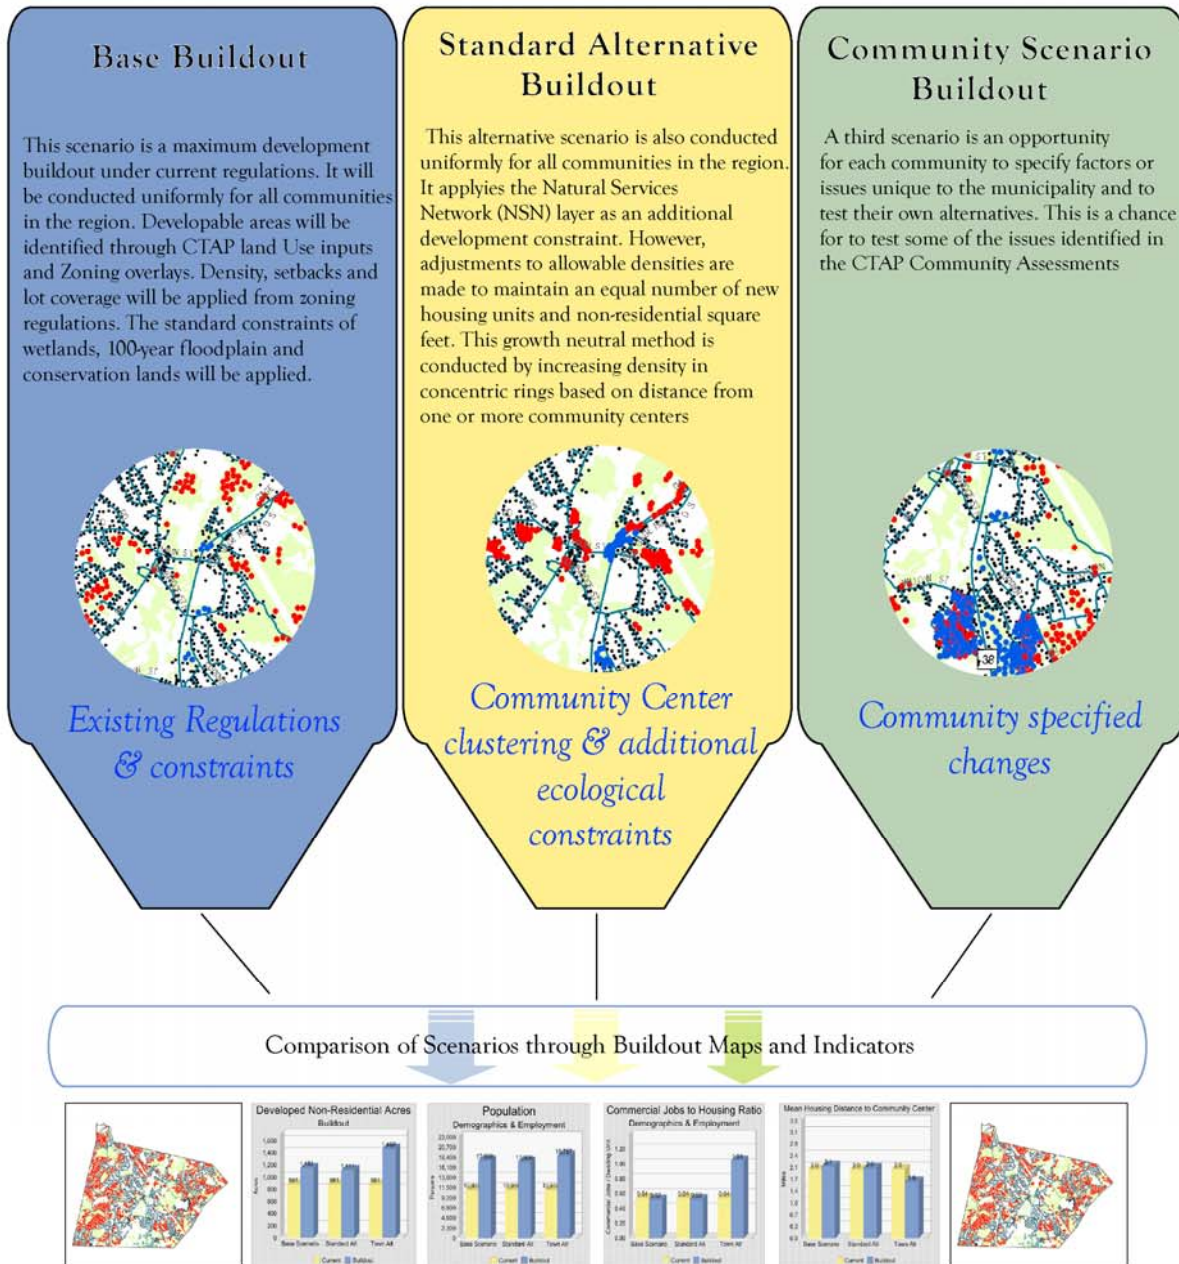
Base Buildout

This scenario is a maximum development buildout under current regulations. It will be conducted uniformly for all communities in the region. Developable areas will be identified through CTAP land Use inputs and Zoning overlays. Density, setbacks and lot coverage will be applied from zoning regulations. The standard constraints of wetlands, 100-year floodplain and conservation lands will be applied.

Existing Regulations & constraints

Standard Alternative Buildout

This alternative scenario is also conducted uniformly for all communities in the region. It appliyies the Natural Services Network (NSN) layer as an additional development constraint. However, adjustments to allowable densities are made to maintain an equal number of new housing units and non-residential square feet. This growth neutral method is conducted by increasing density in concentric rings based on distance from one or more community centers

Community Center clustering & additional ecological constraints

Community Scenario Buildout

A third scenario is an opportunity for each community to specify factors or issues unique to the municipality and to test their own alternatives. This is a chance for to test some of the issues identified in the CTAP Community Assessments

38

Community specified changes

Comparison of Scenarios through Buildout Maps and Indicators

Developed Non-Residential Acres
Buildout

Population
Demographics & Employment

Commercial Jobs to Housing Ratio
Demographics & Employment

Mean Housing Distance to Community Center